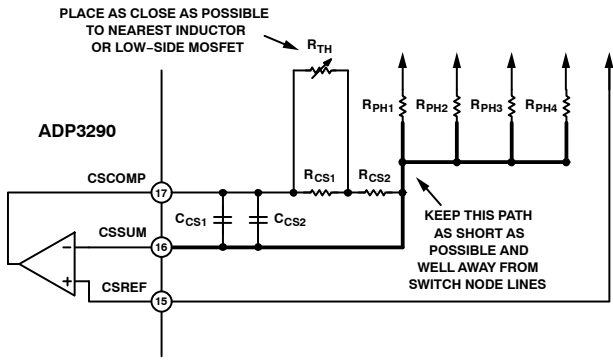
PLACE AS CLOSE AS POSSIBLE TO NEAREST INDUCTOR OR LOW-SIDE MOSFET

$R_{TH}$

$R_{PH1}$ $R_{PH2}$ $R_{PH3}$ $R_{PH4}$

ADP3290

CSCOMP

17

$R_{CS1}$ $R_{CS2}$

$C_{CS1}$ $C_{CS2}$

CSSUM

16

−

+

CSREF

15

KEEP THIS PATH AS SHORT AS POSSIBLE AND WELL AWAY FROM SWITCH NODE LINES